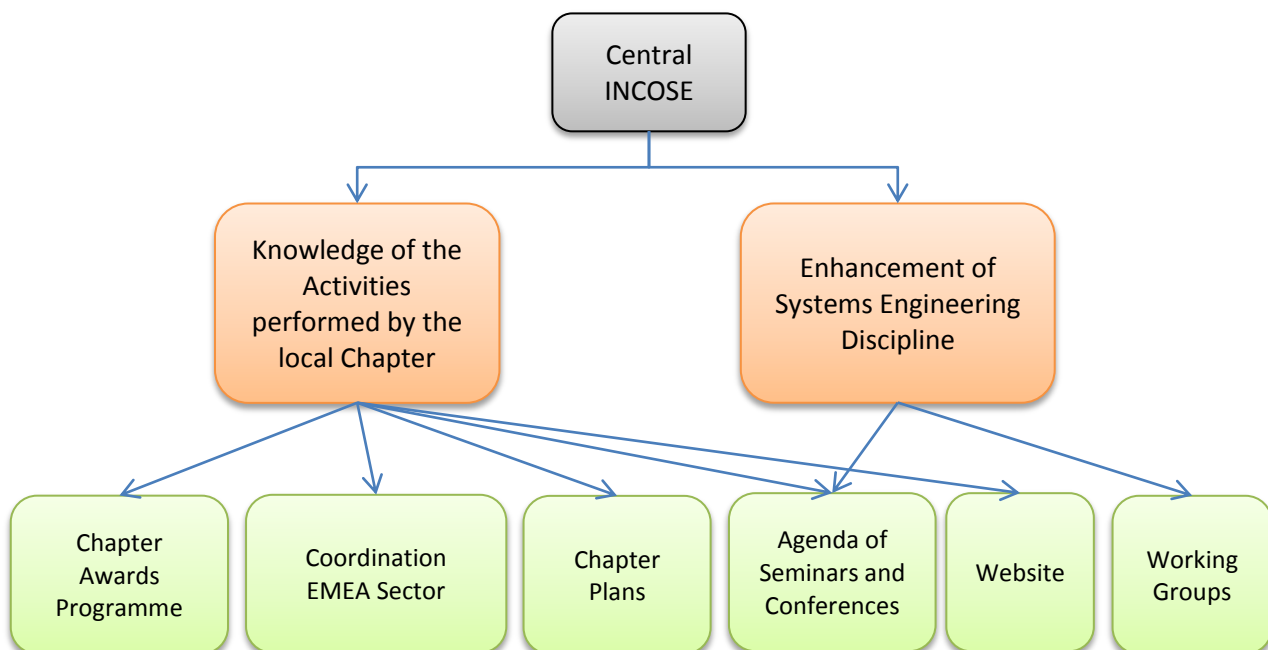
Central INCOSE

Knowledge of the Activities performed by the local Chapter

Enhancement of Systems Engineering Discipline

Chapter Awards Programme

Coordination EMEA Sector

Chapter Plans

Agenda of Seminars and Conferences

Website

Working Groups